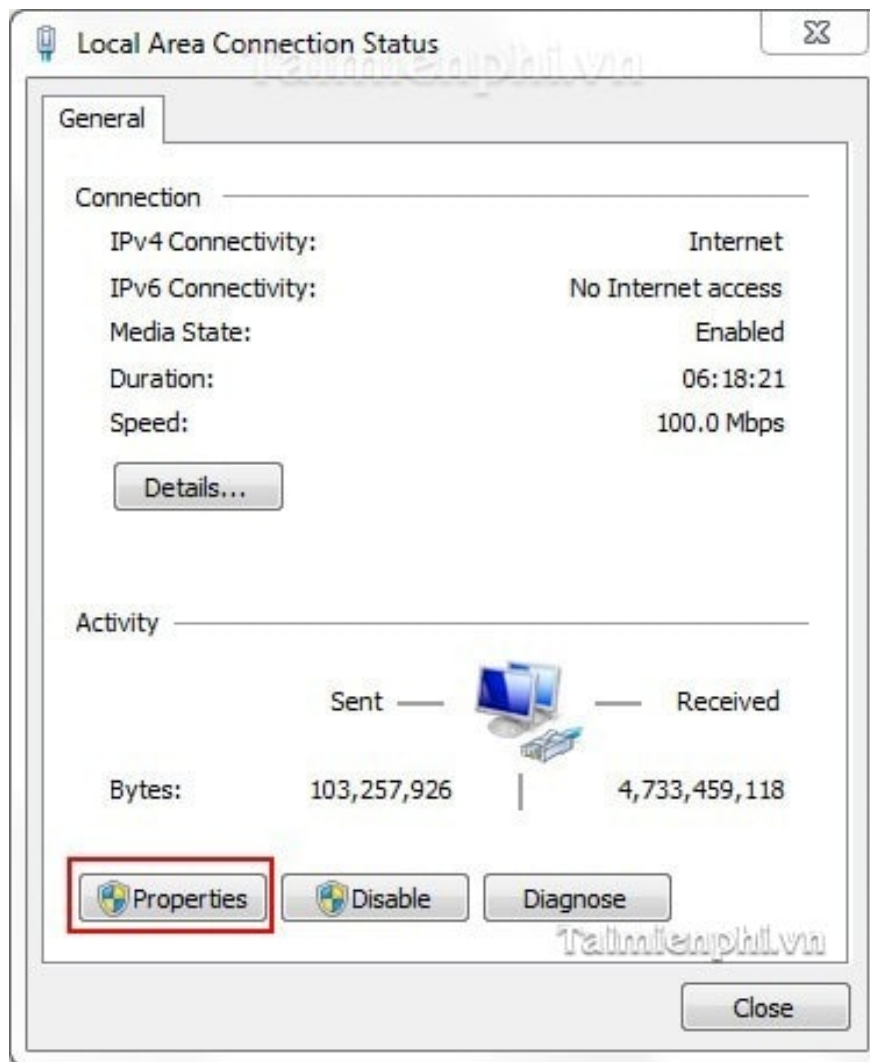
Local Area Connection Status

Taimienphi.vn

General

Connection

IPv4 Connectivity: Internet

IPv6 Connectivity: No Internet access

Media State: Enabled

Duration: 06:18:21

Speed: 100.0 Mbps

Details...

Activity

Sent — — Received

Bytes: 103,257,926 | 4,733,459,118

Properties Disable Diagnose

Taimienphi.vn

Close